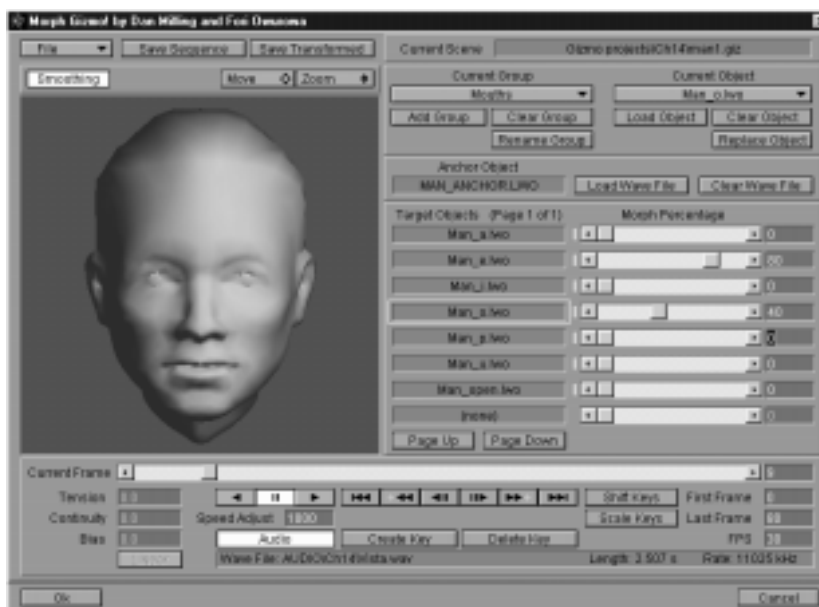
Morph Gizmo! by Dan Milling and Foo Omaoma

File
Save Sequence
Save Transformed
Current Scene
Gizmo projects\Ch14\man1.giz

Smoothing
Move
Zoom

Current Group
Mouths
Current Object
Man_o.lwo
Add Group
Clear Group
Load Object
Clear Object
Rename Group
Replace Object

Anchor Object
MAN_ANCHOR.LWO
Load Wave File
Clear Wave File

Target Objects (Page 1 of 1)
Morph Percentage

| | |
|---|---|
| Man_a.lwo | 0 |
| Man_e.lwo | 80 |
| Man_i.lwo | 0 |
| Man_o.lwo | 40 |
| Man_p.lwo | 0 |
| Man_u.lwo | 0 |
| Man_open.lwo | 0 |
| (none) | 0 |

Page Up
Page Down

Current Frame
9

Tension
0.0
Continuity
0.0
Bias
0.0
Speed Adjust
100.0
Shift Keys
Scale Keys
First Frame
0
Last Frame
60
FPS
30
Audio
Create Key
Delete Key
Wave File: AUDIO\Ch14\vista.wav
Length: 3.507 s
Rate: 11025 kHz

Ok
Cancel